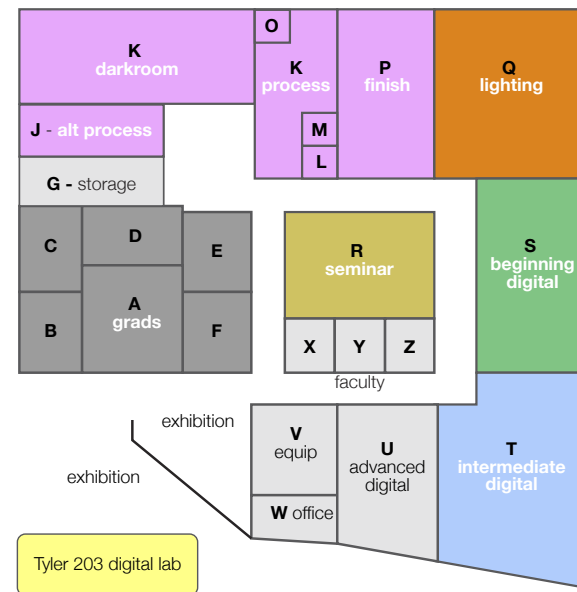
K
darkroom

O

K
process

P
finish

Q
lighting

M

L

J - alt process

G - storage

C

D

E

A
grads

B

F

R
seminar

X

Y

Z

faculty

S
beginning
digital

exhibition

exhibition

V
equip

W office

U
advanced
digital

T
intermediate
digital

Tyler 203 digital lab